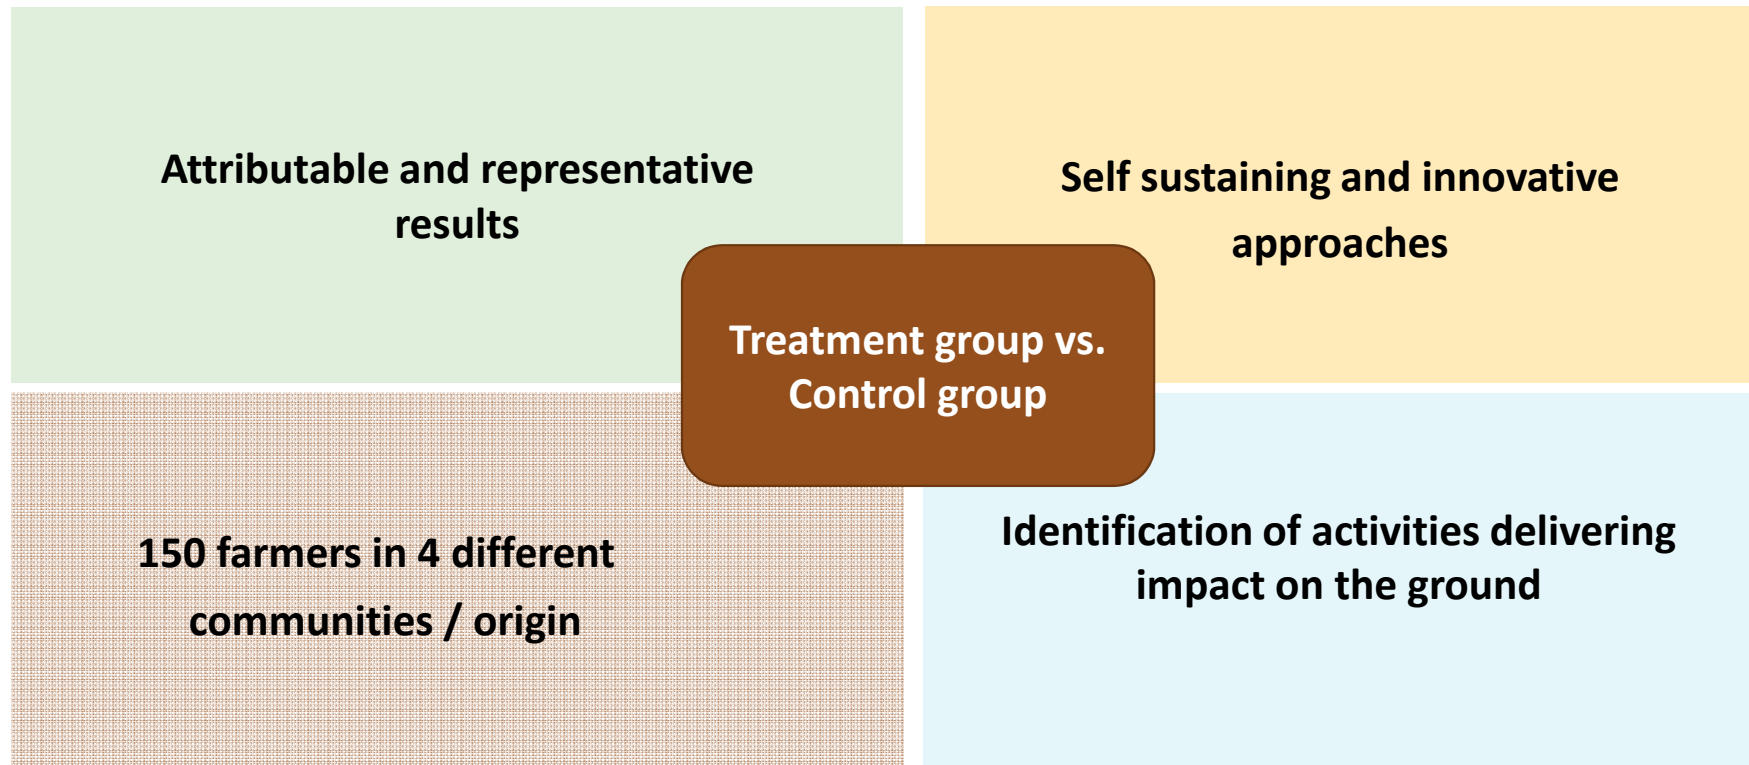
Attributable and representative results

Self sustaining and innovative approaches

Treatment group vs. Control group

150 farmers in 4 different communities / origin

Identification of activities delivering impact on the ground